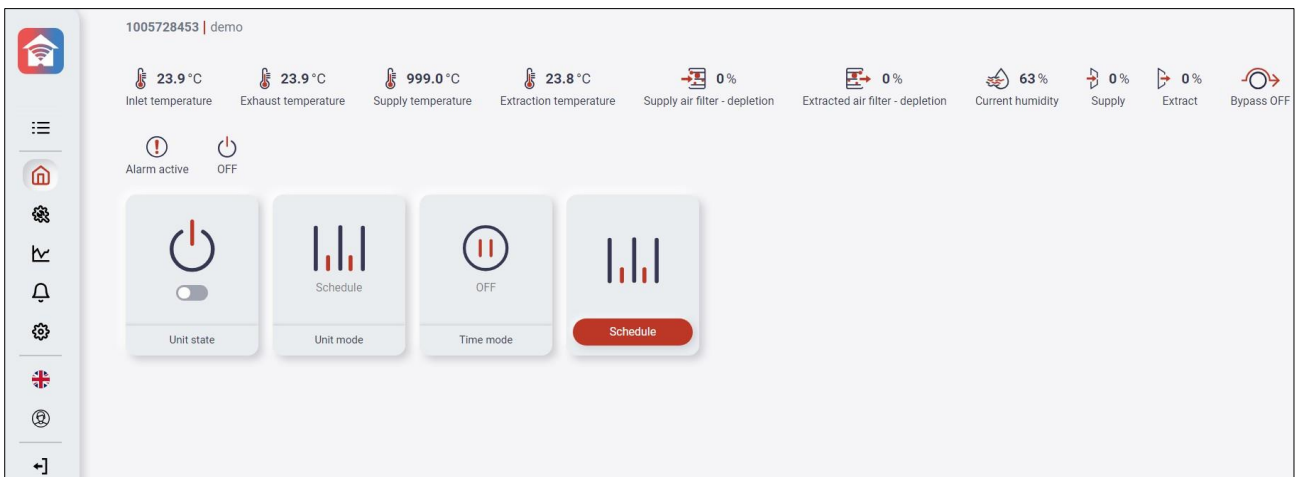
1005728453 | demo

23.9 °C
Inlet temperature

23.9 °C
Exhaust temperature

999.0 °C
Supply temperature

23.8 °C
Extraction temperature

0 %
Supply air filter - depletion

0 %
Extracted air filter - depletion

63 %
Current humidity

0 %
Supply

0 %
Extract

Bypass OFF

Alarm active

OFF

Unit state

Schedule
Unit mode

OFF
Time mode

Schedule